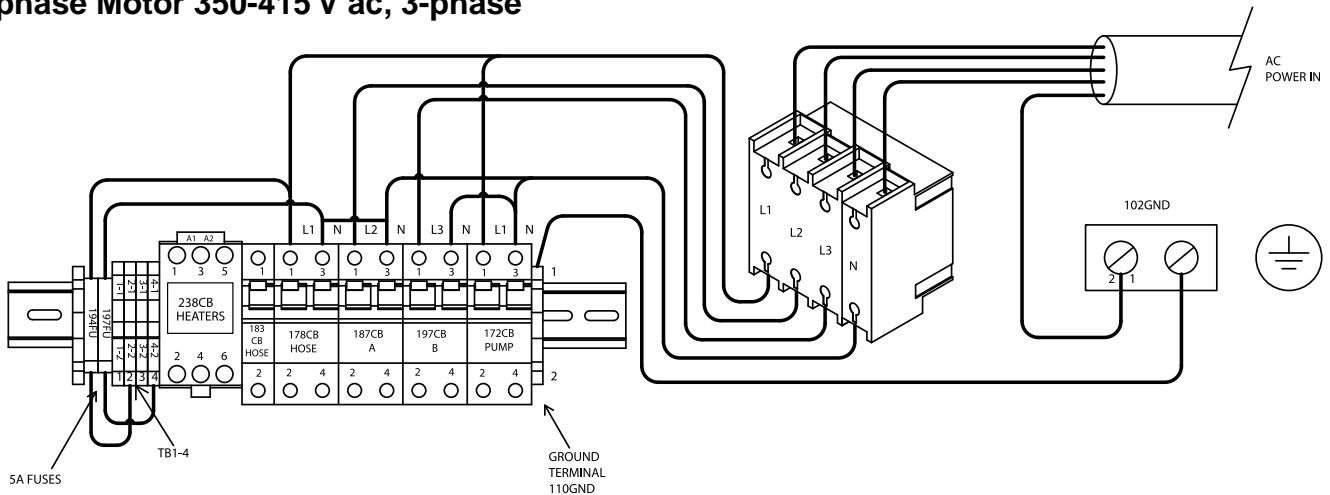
phase Motor 350-415 V ac, 3-phase

AC POWER IN

102GND

2 1

L1 L2 L3 N

L1 N L2 N L3 N L1 N

A1 A2

1 3 5

238CB HEATERS

2 4 6

194FU 197FU

1-1 2-1 3-1 4-1

1-2 2-2 3-2 4-2

1 2 3 4

1

183 CB HOSE

2

1 3

178CB HOSE

2 4

1 3

187CB A

2 4

1 3

197CB B

2 4

1 3

172CB PUMP

2 4

1

2

5A FUSES

TB1-4

GROUND TERMINAL 110GND